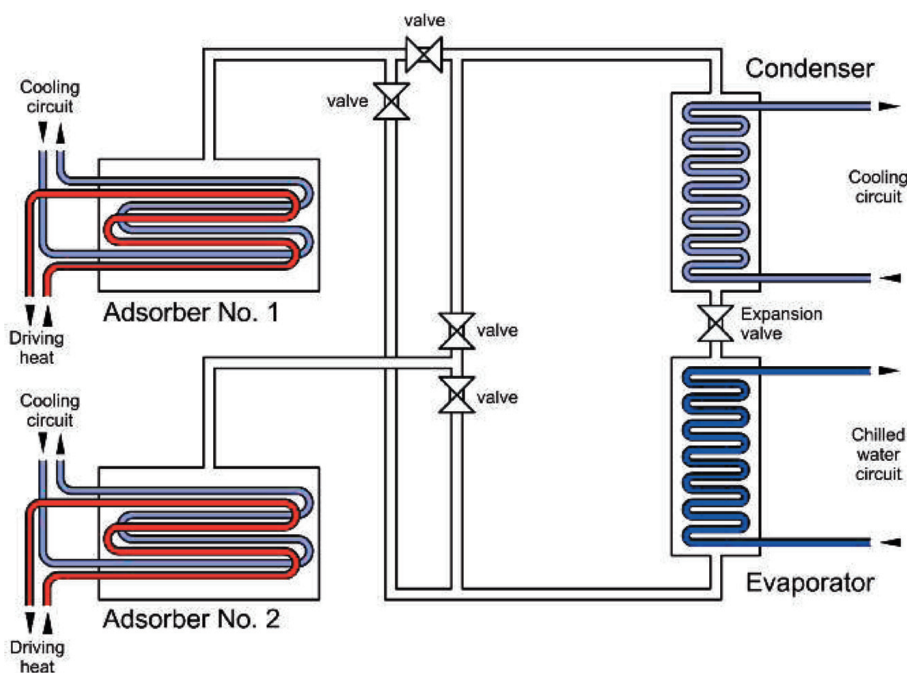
valve

valve

Condenser

Cooling circuit

Cooling circuit

Adsorber No. 1

Driving heat

valve

Expansion valve

valve

Cooling circuit

Chilled water circuit

Adsorber No. 2

Evaporator

Driving heat